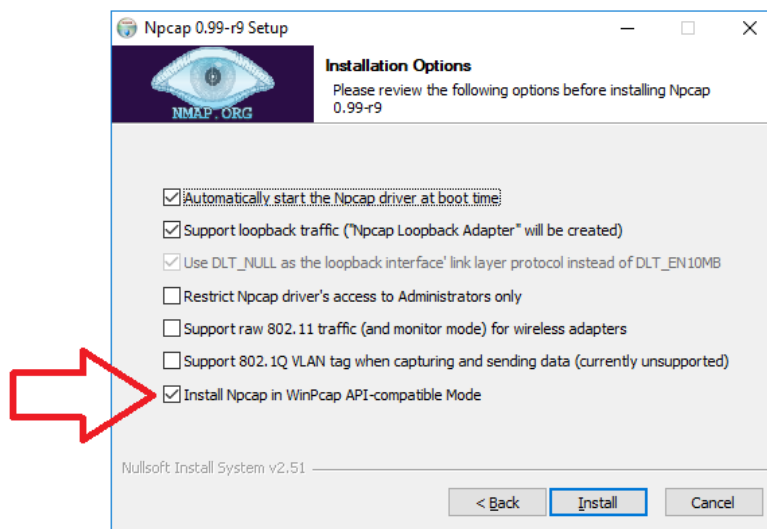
Npcap 0.99-r9 Setup

NMAP.ORG

Installation Options

Please review the following options before installing Npcap 0.99-r9

Automatically start the Npcap driver at boot time

Support loopback traffic ("Npcap Loopback Adapter" will be created)

Use DLT_NULL as the loopback interface' link layer protocol instead of DLT_EN10MB

Restrict Npcap driver's access to Administrators only

Support raw 802.11 traffic (and monitor mode) for wireless adapters

Support 802.1Q VLAN tag when capturing and sending data (currently unsupported)

Install Npcap in WinPcap API-compatible Mode

Nullsoft Install System v2.51

< Back

Install

Cancel